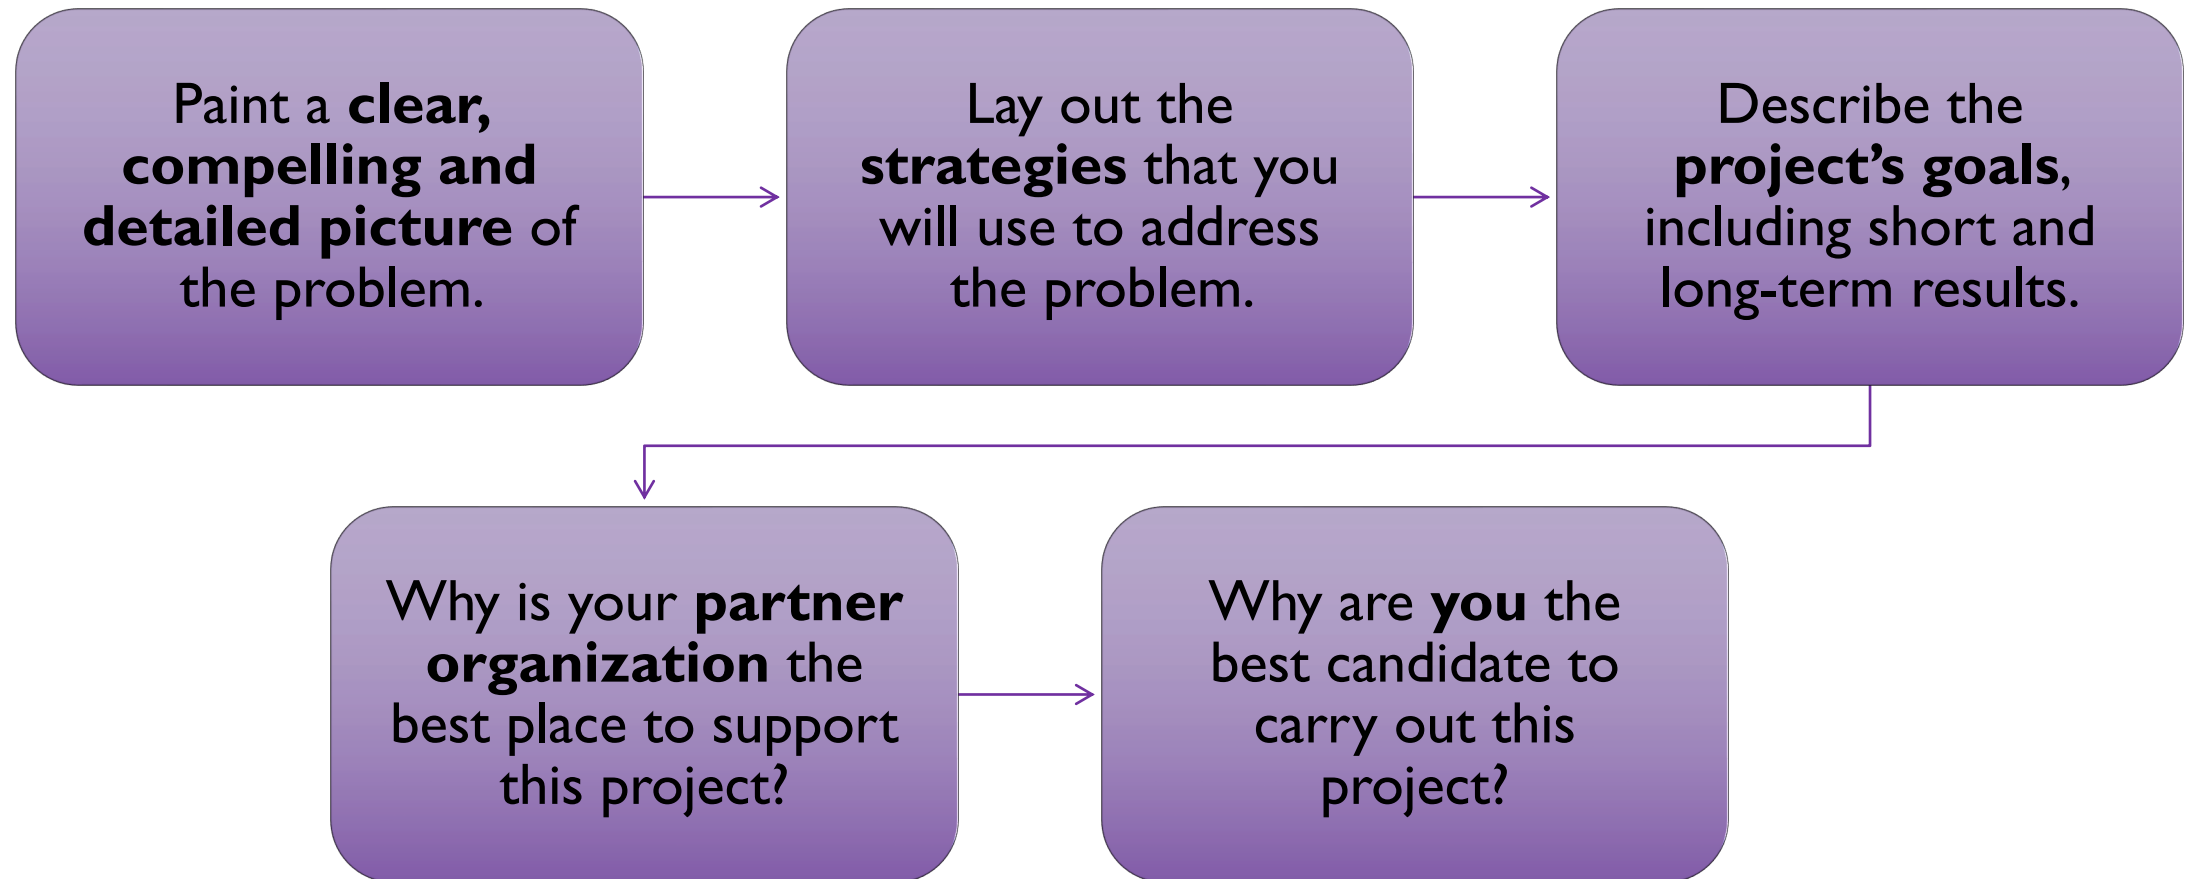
Paint a clear, compelling and detailed picture of the problem.

Lay out the strategies that you will use to address the problem.

Describe the project's goals, including short and long-term results.

Why is your partner organization the best place to support this project?

Why are you the best candidate to carry out this project?